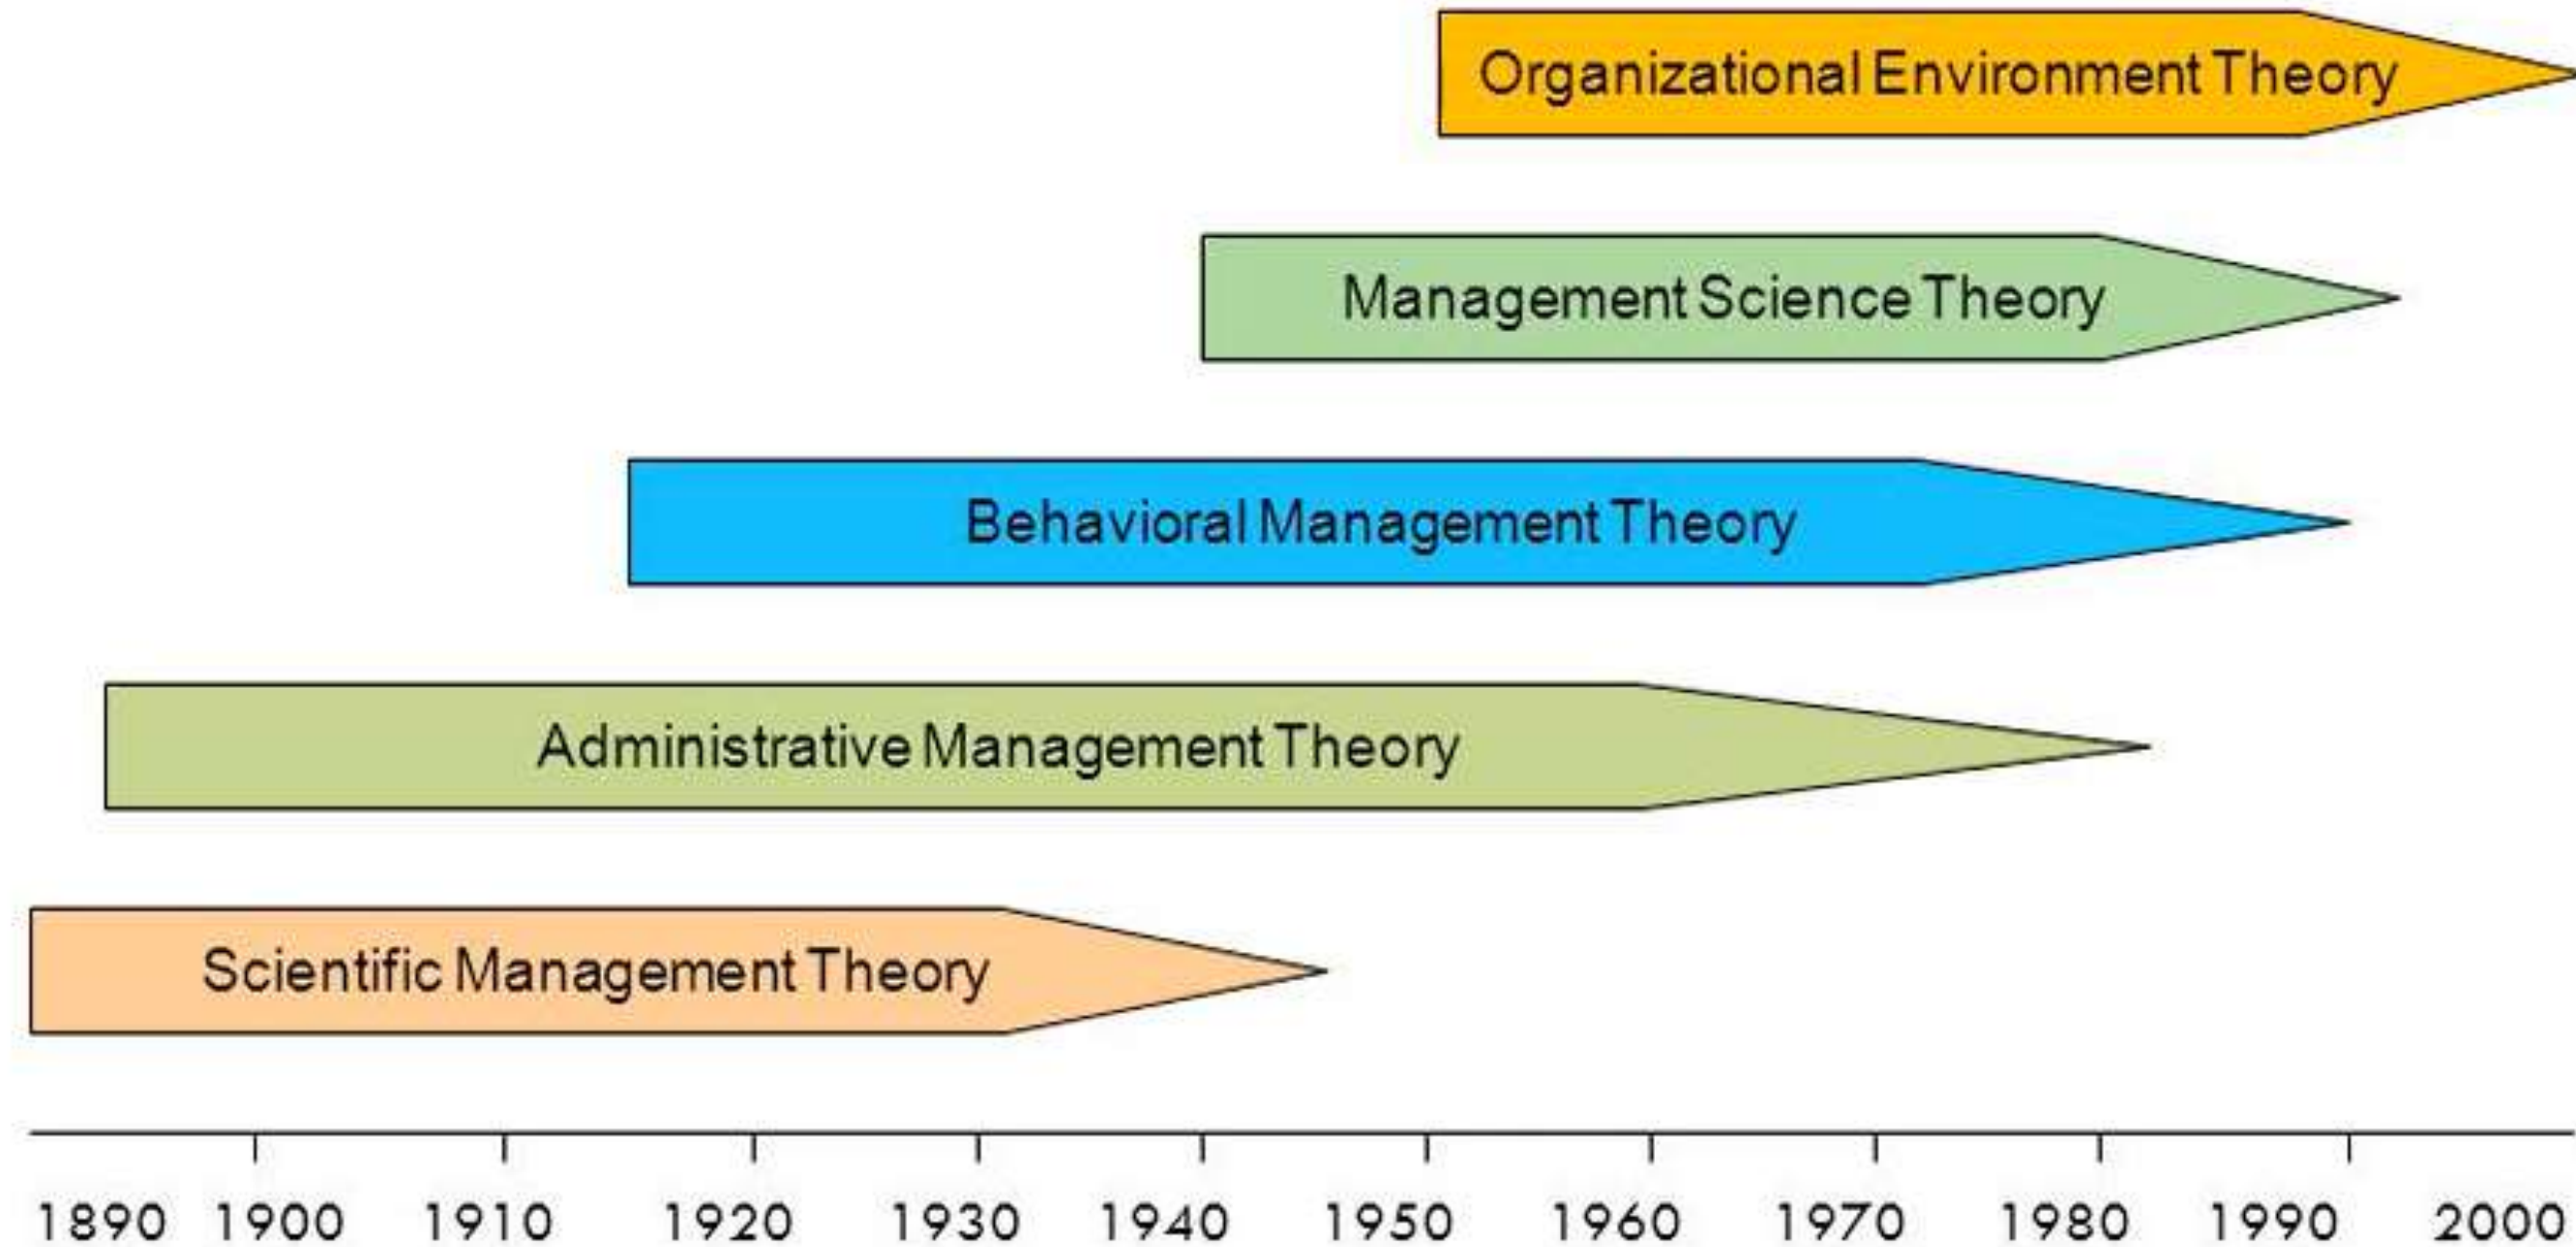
Organizational Environment Theory

Management Science Theory

Behavioral Management Theory

Administrative Management Theory

Scientific Management Theory

1890 1900 1910 1920 1930 1940 1950 1960 1970 1980 1990 2000